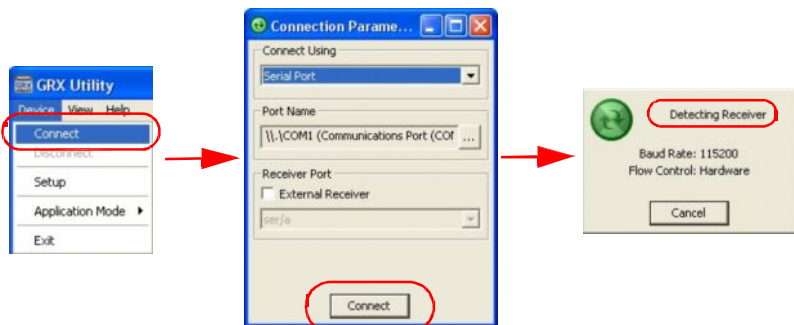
GRX Utility
Device View Help
Connect
Disconnect
Setup
Application Mode
Exit

Connection Parame...
Connect Using
Serial Port
Port Name
\\.\COM1 (Communications Port (COI
...
Receiver Port
External Receiver
ser/a
Connect

Detecting Receiver
Baud Rate: 115200
Flow Control: Hardware
Cancel